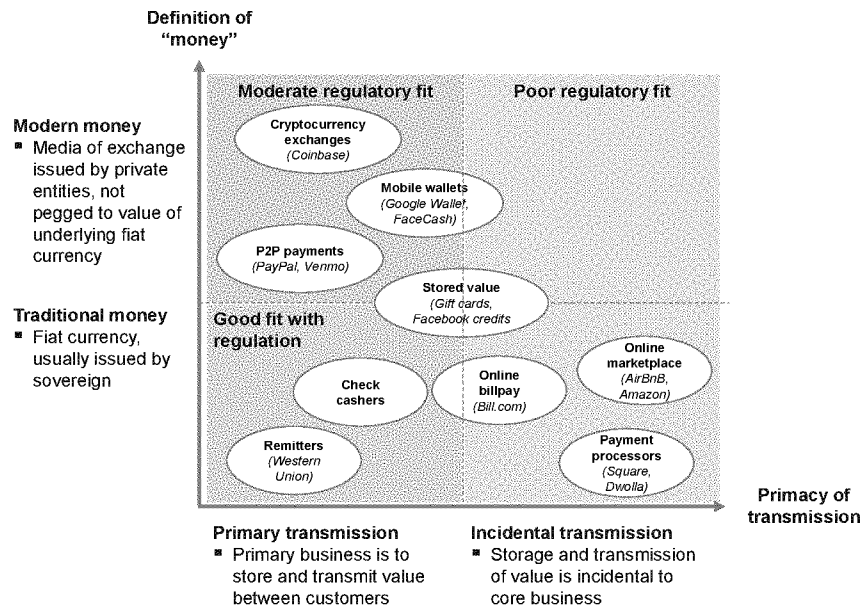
Definition of "money"

Moderate regulatory fit

Poor regulatory fit

Modern money
■ Media of exchange issued by private entities, not pegged to value of underlying fiat currency

Cryptocurrency exchanges
(Coinbase)

Mobile wallets
(Google Wallet, FaceCash)

P2P payments
(PayPal, Venmo)

Stored value
(Gift cards, Facebook credits)

Traditional money
■ Fiat currency, usually issued by sovereign

Good fit with regulation

Online marketplace
(AirBnB, Amazon)

Check cashers

Online billpay
(Bill.com)

Remitters
(Western Union)

Payment processors
(Square, Dwolla)

Primacy of transmission

Primary transmission
■ Primary business is to store and transmit value between customers

Incidental transmission
■ Storage and transmission of value is incidental to core business